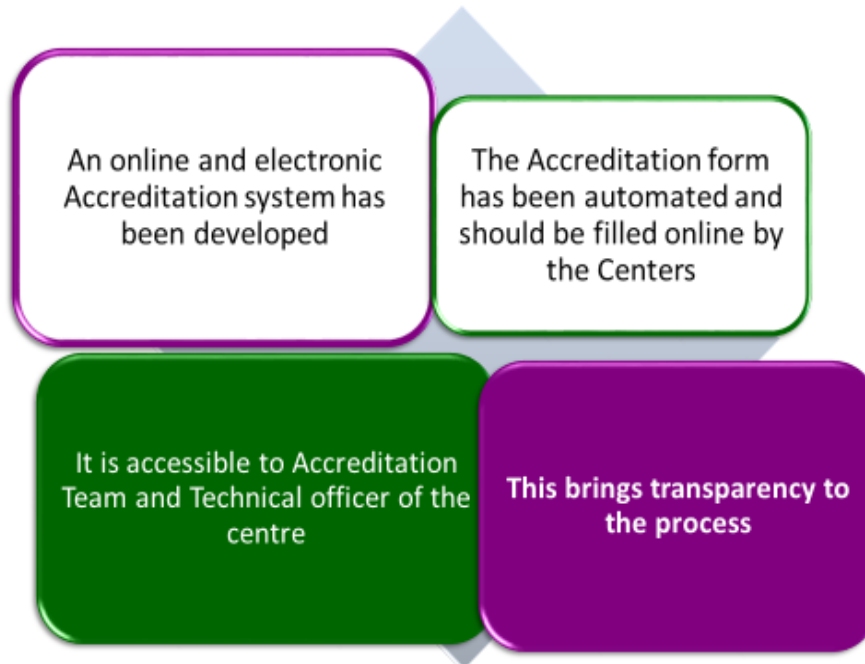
An online and electronic Accreditation system has been developed

The Accreditation form has been automated and should be filled online by the Centers

It is accessible to Accreditation Team and Technical officer of the centre

This brings transparency to the process